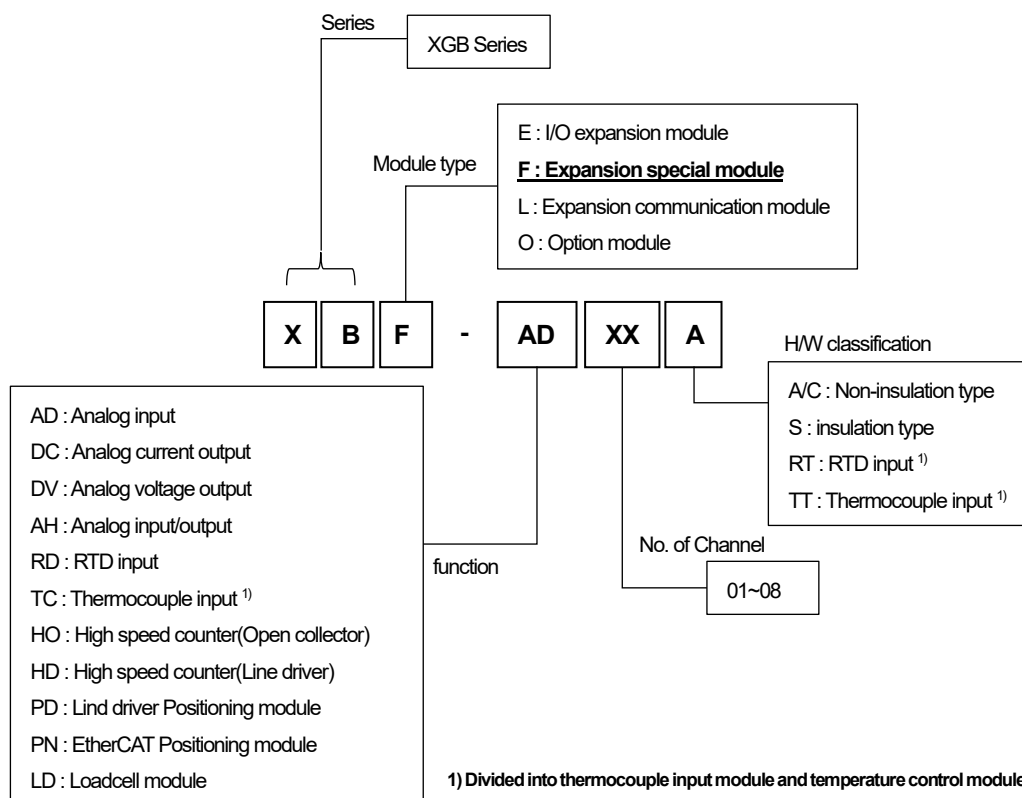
Series

XGB Series

Module type

E : I/O expansion module
F : Expansion special module
L : Expansion communication module
O : Option module

X B F - AD XX A

H/W classification

A/C : Non-insulation type
S : insulation type
RT : RTD input $^{1)}$
TT : Thermocouple input $^{1)}$

AD : Analog input
DC : Analog current output
DV : Analog voltage output
AH : Analog input/output
RD : RTD input
TC : Thermocouple input $^{1)}$
HO : High speed counter(Open collector)
HD : High speed counter(Line driver)
PD : Lind driver Positioning module
PN : EtherCAT Positioning module
LD : Loadcell module

function

No. of Channel

01~08

1) Divided into thermocouple input module and temperature control module